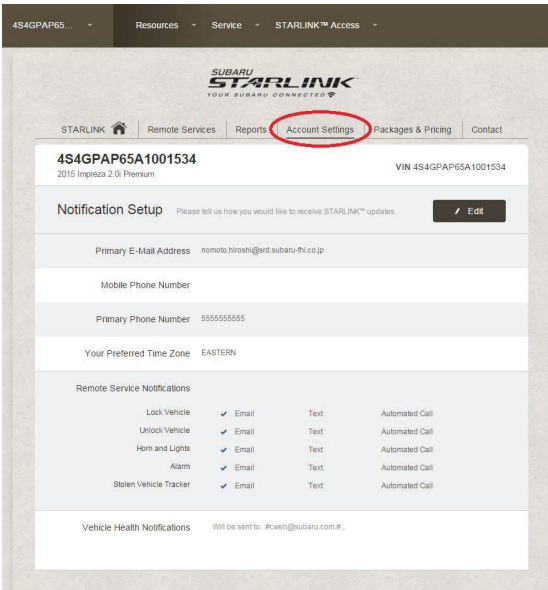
4S4GPAP65...  Resources  Service  STARLINK™ Access

SUBARU
STARLINK
YOUR SUBARU CONNECTED

STARLINK | Remote Services | Reports | Account Settings | Packages & Pricing | Contact

4S4GPAP65A1001534
2015 Impreza 2.0i Premium

VIN 4S4GPAP65A1001534

Notification Setup  Please tell us how you would like to receive STARLINK™ updates.

Edit

Primary E-Mail Address  nomoto.hiroshi@srd.subaru-fhi.co.jp

Mobile Phone Number

Primary Phone Number  5555555555

Your Preferred Time Zone  EASTERN

Remote Service Notifications

| | | | |
|---|---|---|---|
| Lock Vehicle | Email | Text | Automated Call |
| Unlock Vehicle | Email | Text | Automated Call |
| Horn and Lights | Email | Text | Automated Call |
| Alarm | Email | Text | Automated Call |
| Stolen Vehicle Tracker | Email | Text | Automated Call |

Vehicle Health Notifications  Will be sent to: #cweh@subaru.com#